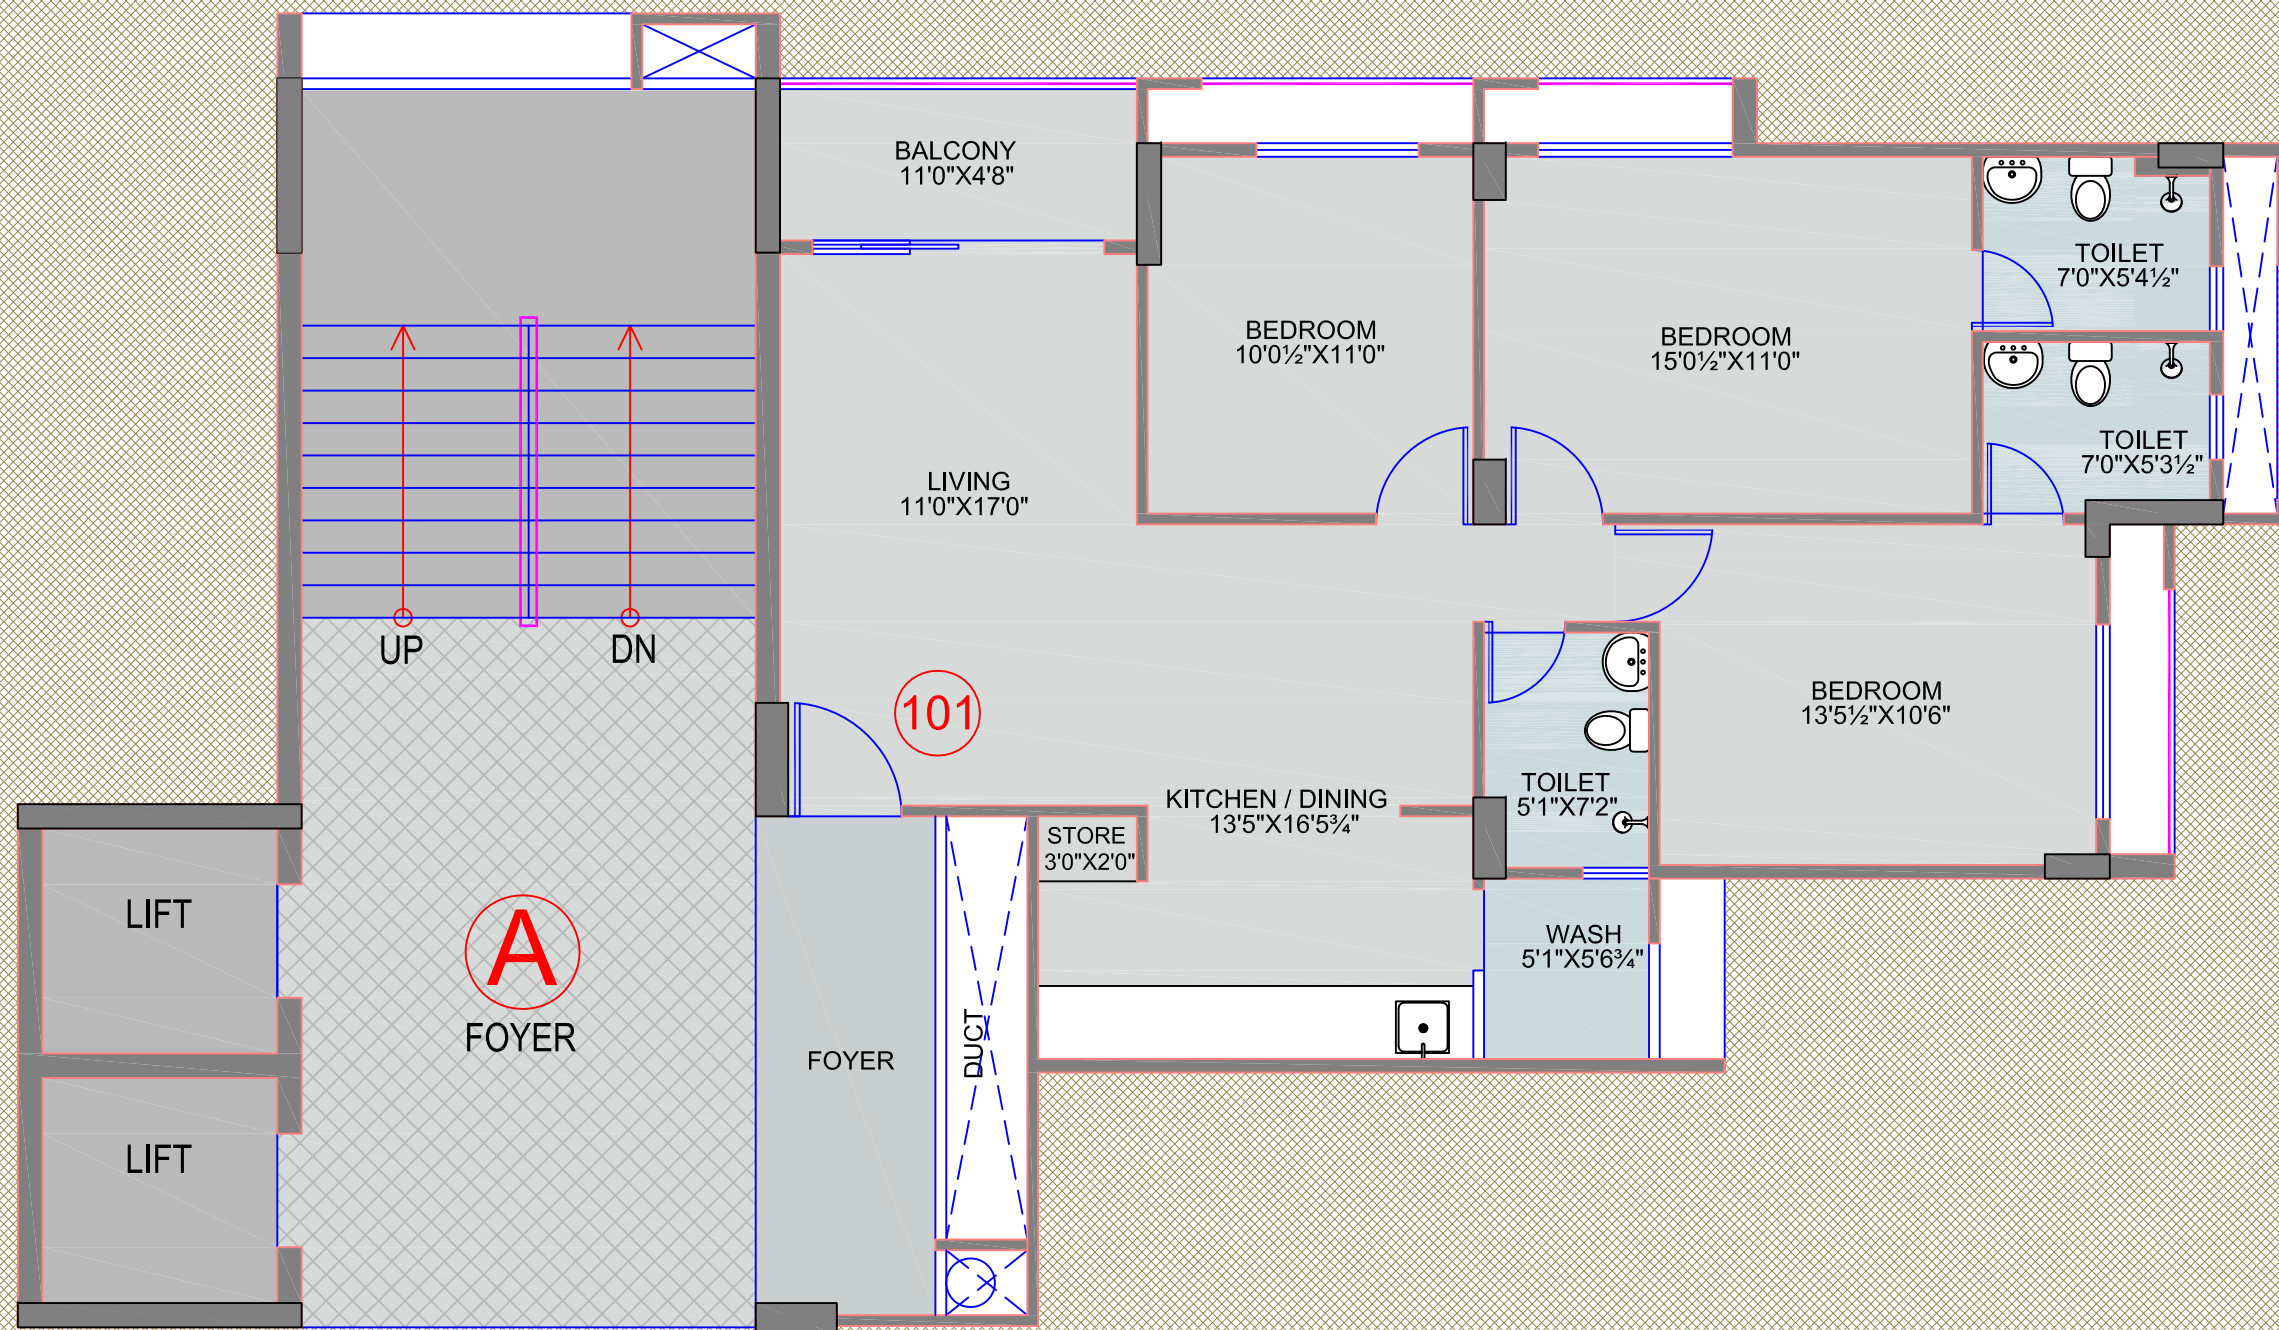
BALCONY
11'0"X4'8"

BEDROOM
10'0½"X11'0"

BEDROOM
15'0½"X11'0"

TOILET
7'0"X5'4½"

TOILET
7'0"X5'3½"

UP

DN

LIVING
11'0"X17'0"

101

BEDROOM
13'5½"X10'6"

TOILET
5'1"X7'2"

KITCHEN / DINING
13'5"X16'5¾"

STORE
3'0"X2'0"

LIFT

A

FOYER

WASH
5'1"X5'6¾"

FOYER

DUCT

LIFT